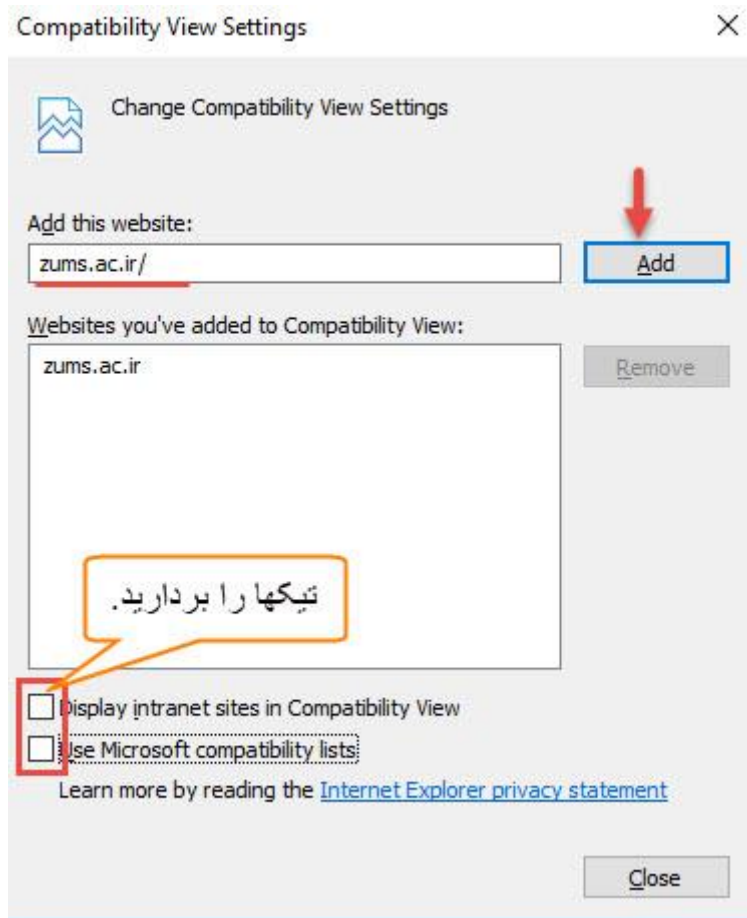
Compatibility View Settings

×

Change Compatibility View Settings

Add this website:

zums.ac.ir/

Add

Websites you've added to Compatibility View:

zums.ac.ir

Remove

تیکها را بردارید.

Display intranet sites in Compatibility View

Use Microsoft compatibility lists

Learn more by reading the Internet Explorer privacy statement

Close